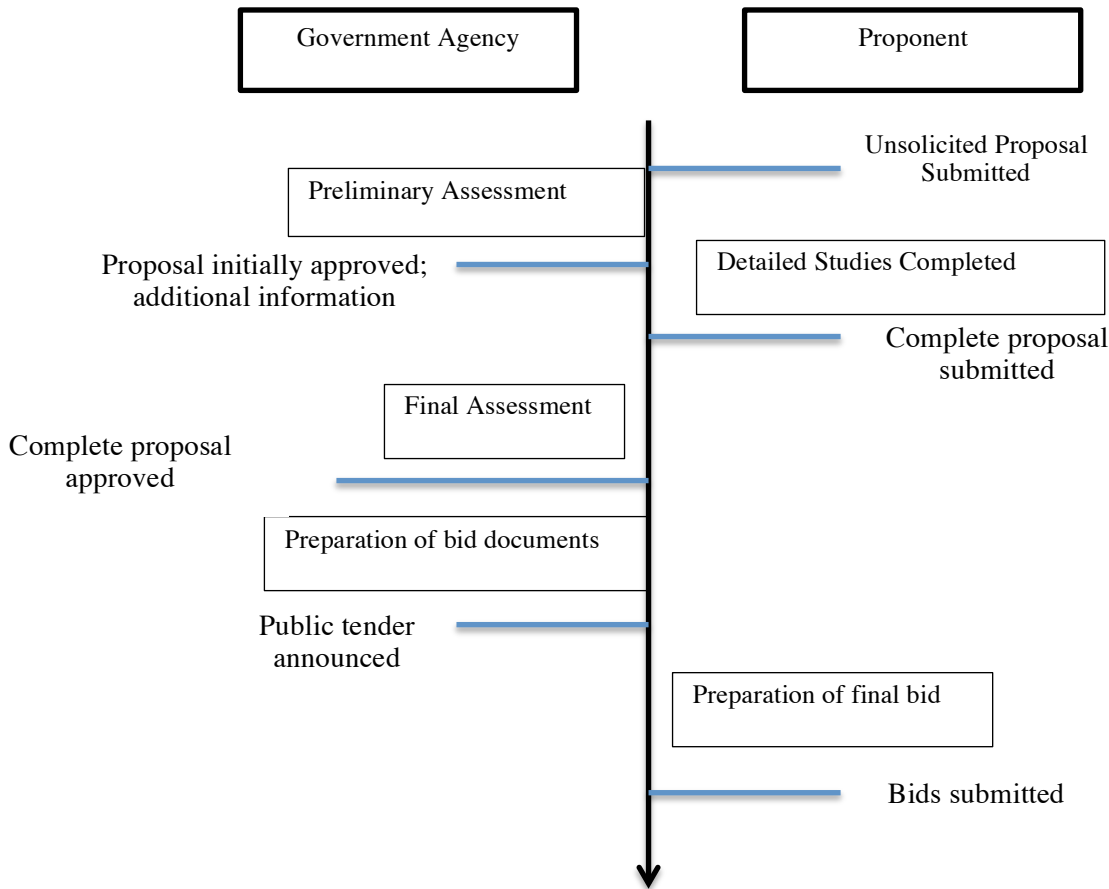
Government Agency

Proponent

Unsolicited Proposal Submitted

Preliminary Assessment

Proposal initially approved; additional information

Detailed Studies Completed

Complete proposal submitted

Final Assessment

Complete proposal approved

Preparation of bid documents

Public tender announced

Preparation of final bid

Bids submitted